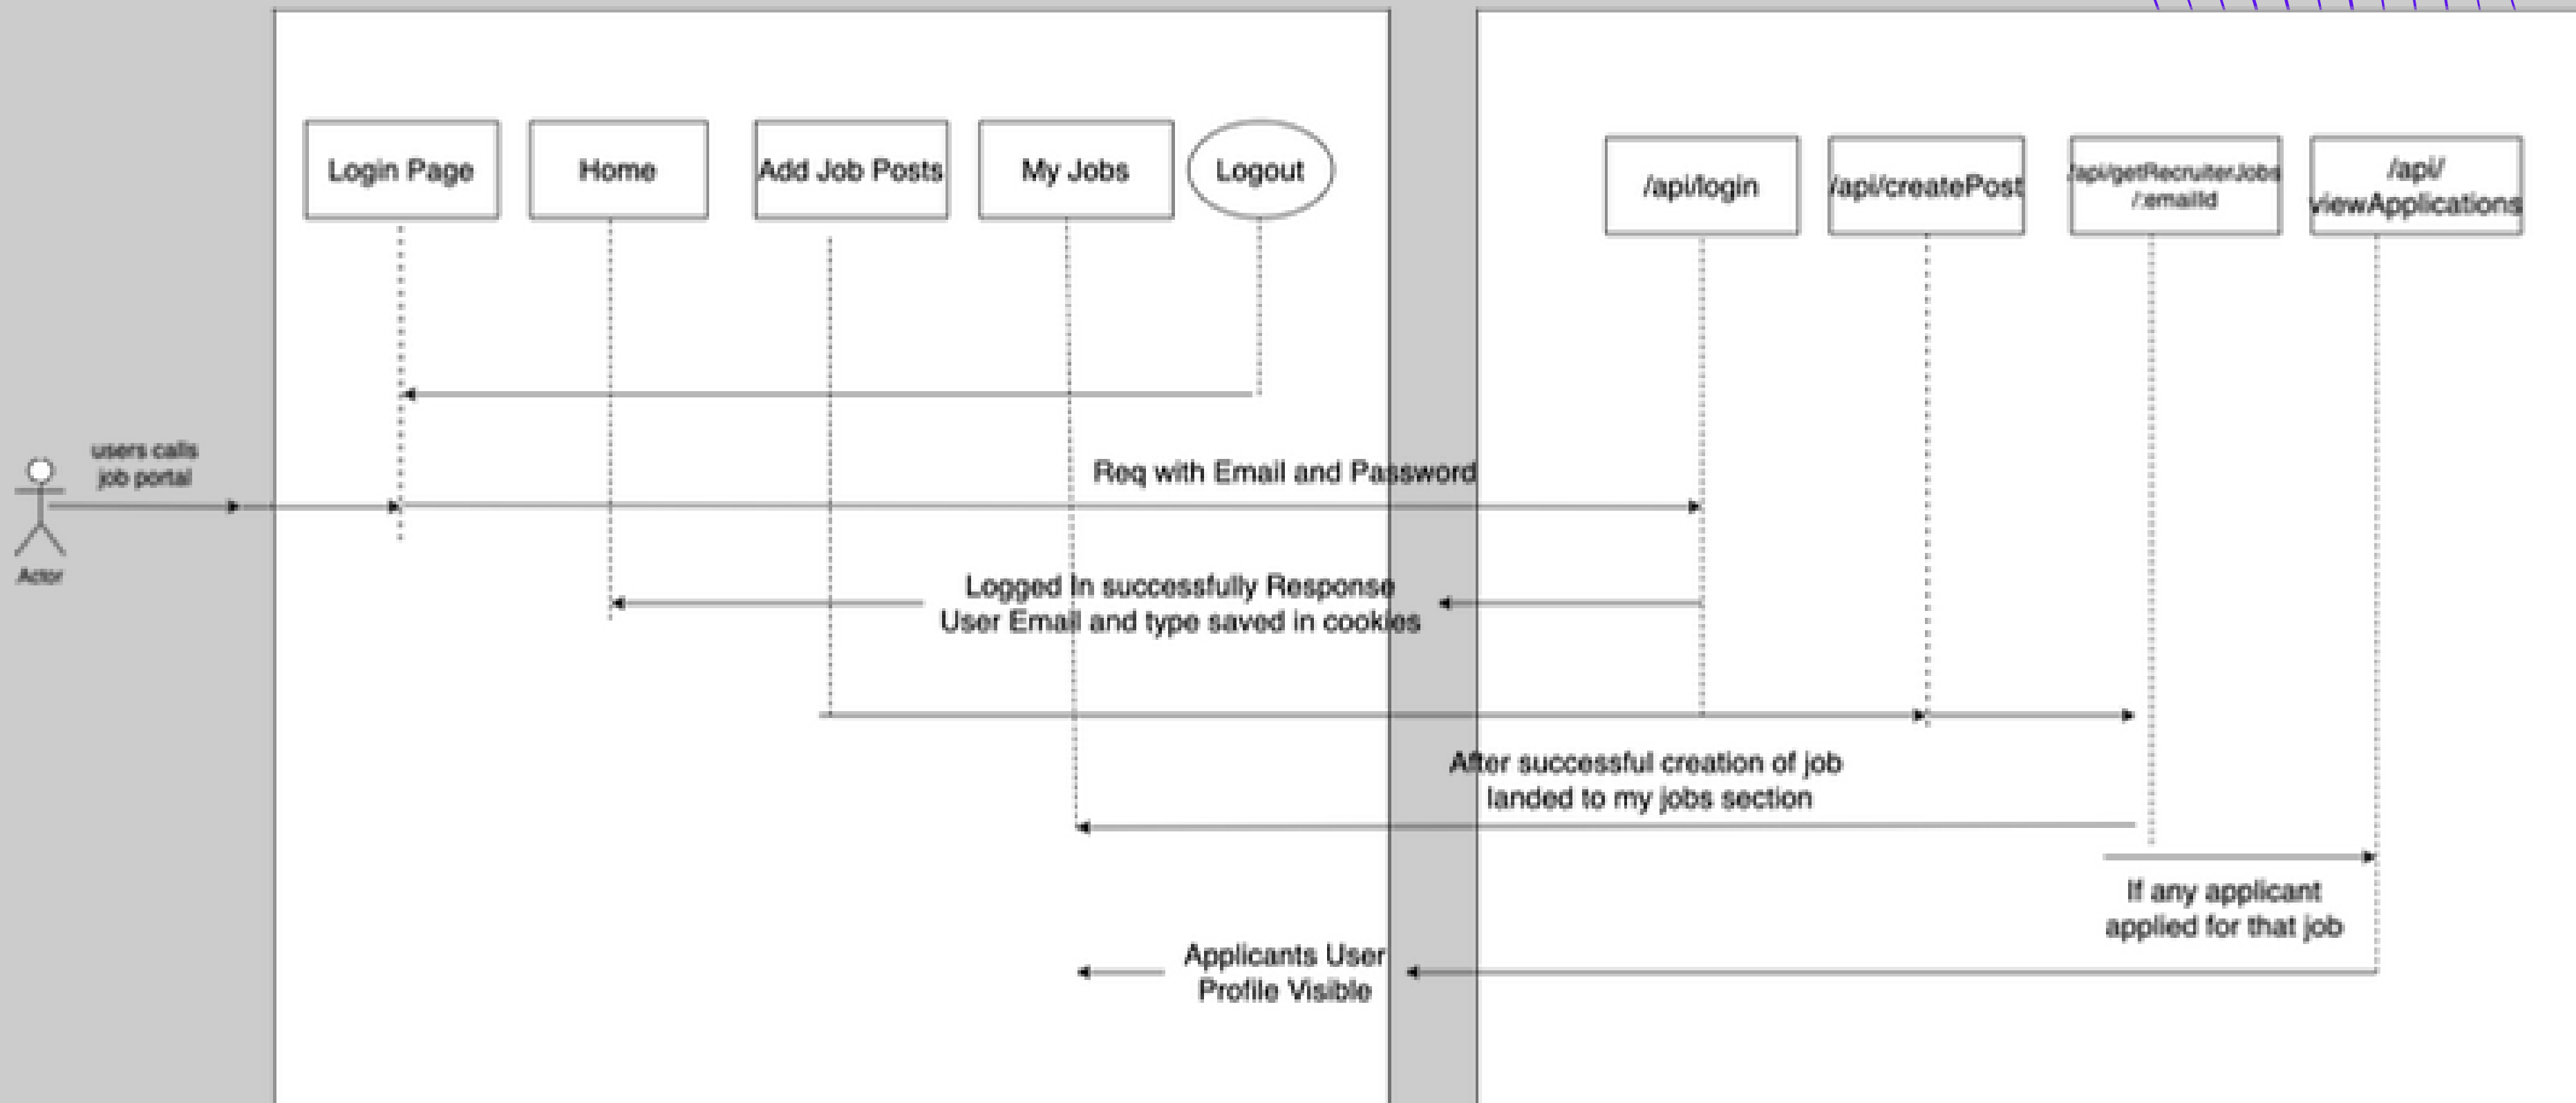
Login Page

Home

Add Job Posts

My Jobs

Logout

/api/login

/api/createPost

/api/getRecruiterJobs /:emailId

/api/ viewApplications

users calls job portal

Actor

Req with Email and Password

Logged In successfully Response User Email and type saved in cookies

After successful creation of job landed to my jobs section

If any applicant applied for that job

Applicants User Profile Visible